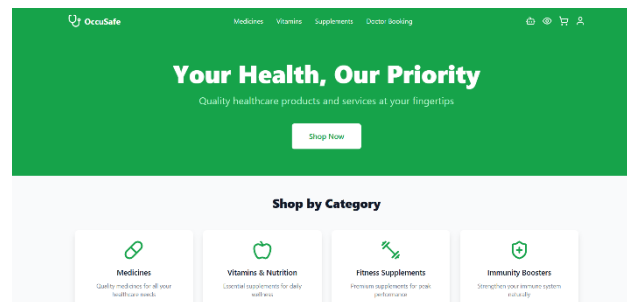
OccuSafe

Medicines Vitamins Supplements Doctor Booking

Your Health, Our Priority

Quality healthcare products and services at your fingertips

Shop Now

Shop by Category

Medicines
Quality medicine for all your healthcare needs

Vitamins & Nutrition
Essential supplements for daily wellness

Fitness Supplements
Premium supplements for peak performance

Immunity Boosters
Strengthen your immune system naturally